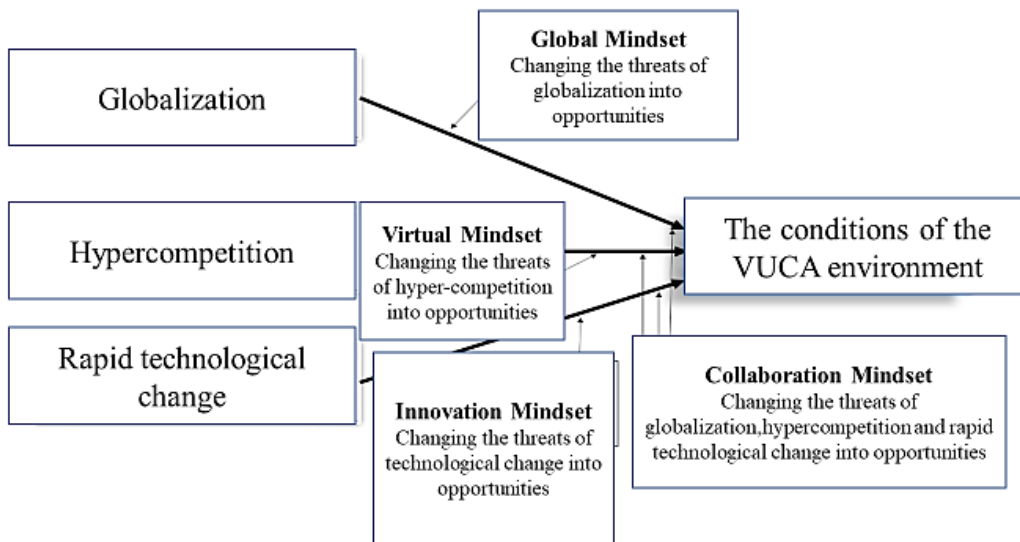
Globalization

Global Mindset
Changing the threats of globalization into opportunities

Hypercompetition

Virtual Mindset
Changing the threats of hyper-competition into opportunities

The conditions of the VUCA environment

Rapid technological change

Innovation Mindset
Changing the threats of technological change into opportunities

Collaboration Mindset
Changing the threats of globalization,hypercompetition and rapid technological change into opportunities